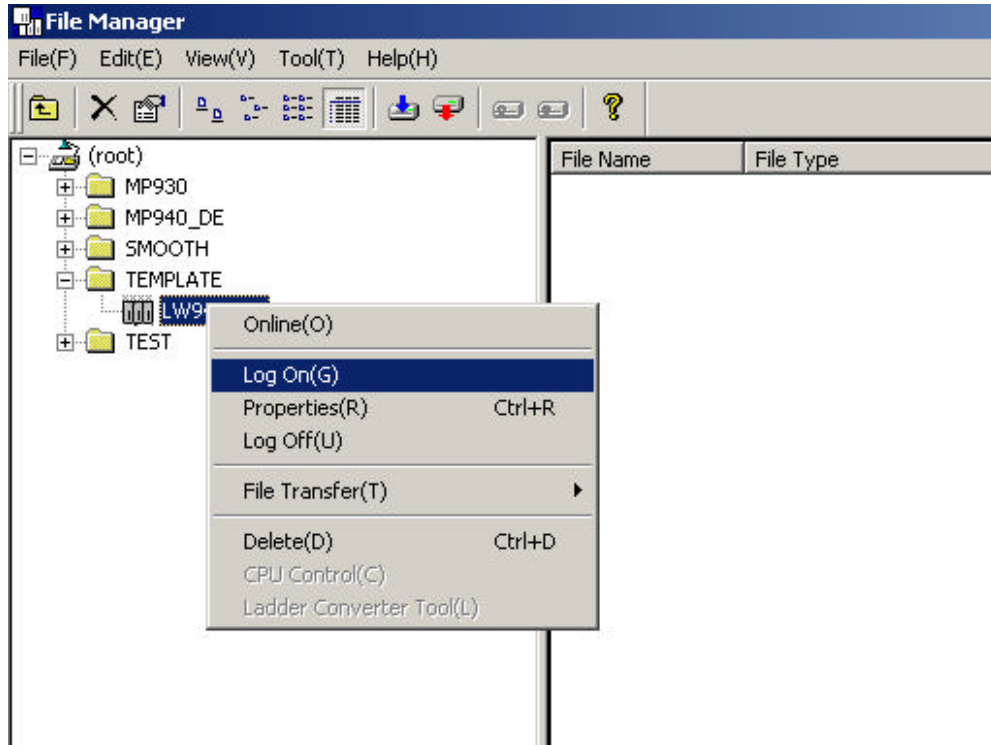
File Manager

File(F) Edit(E) View(V) Tool(T) Help(H)

(root)
MP930
MP940_DE
SMOOTH
TEMPLATE
LW9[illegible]
TEST

| File Name | File Type |
|---|---|

Online(O)
Log On(G)
Properties(R) Ctrl+R
Log Off(U)
File Transfer(T)
Delete(D) Ctrl+D
CPU Control(C)
Ladder Converter Tool(L)